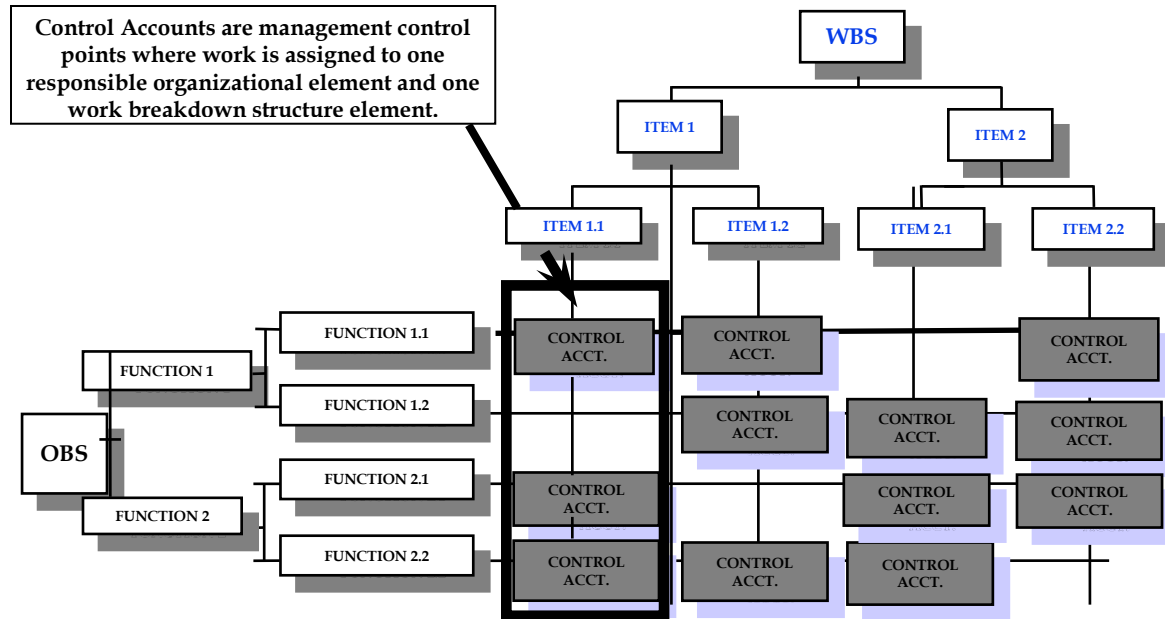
Control Accounts are management control points where work is assigned to one responsible organizational element and one work breakdown structure element.

WBS

ITEM 1

ITEM 2

ITEM 1.1

ITEM 1.2

ITEM 2.1

ITEM 2.2

FUNCTION 1.1

CONTROL ACCT.

CONTROL ACCT.

CONTROL ACCT.

FUNCTION 1

FUNCTION 1.2

CONTROL ACCT.

CONTROL ACCT.

CONTROL ACCT.

OBS

FUNCTION 2.1

CONTROL ACCT.

CONTROL ACCT.

CONTROL ACCT.

FUNCTION 2

FUNCTION 2.2

CONTROL ACCT.

CONTROL ACCT.

CONTROL ACCT.